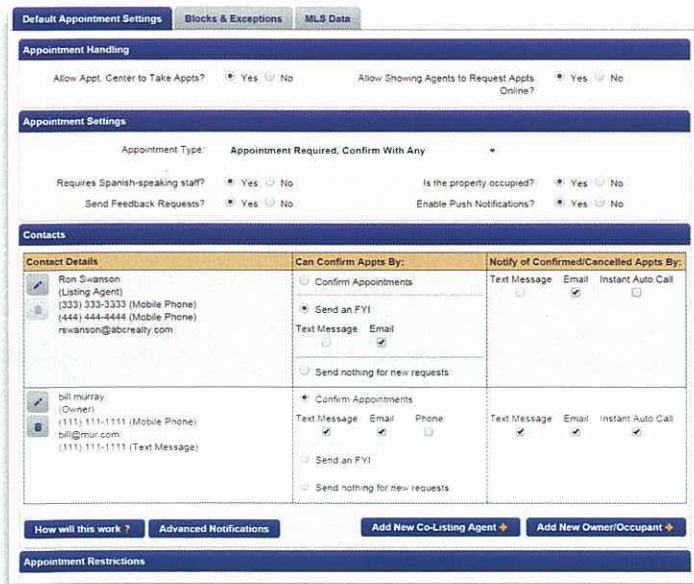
Default Appointment Settings | Blocks & Exceptions | MLS Data

Appointment Handling

Allow Appt. Center to Take Appts? Yes No

Allow Showing Agents to Request Appts Online? Yes No

Appointment Settings

Appointment Type: Appointment Required, Confirm With Any

Requires Spanish-speaking staff? Yes No

Is the property occupied? Yes No

Send Feedback Requests? Yes No

Enable Push Notifications? Yes No

Contacts

| Contact Details | Can Confirm Appts By: | Notify of Confirmed/Cancelled Appts By: |
|---|---|---|
| Ron Swanson (Listing Agent) (333) 333-3333 (Mobile Phone) (444) 444-4444 (Mobile Phone) rswanson@abcrealty.com | Confirm Appointments<br>Send an FYI<br>Text Message Email<br>Send nothing for new requests | Text Message Email Instant Auto Call |
| bill murray (Owner) (111) 111-1111 (Mobile Phone) bill@mur.com (111) 111-1111 (Text Message) | Confirm Appointments<br>Text Message Email Phone<br>Send an FYI<br>Send nothing for new requests | Text Message Email Instant Auto Call |

How will this work ? | Advanced Notifications | Add New Co-Listing Agent | Add New Owner/Occupant

Appointment Restrictions